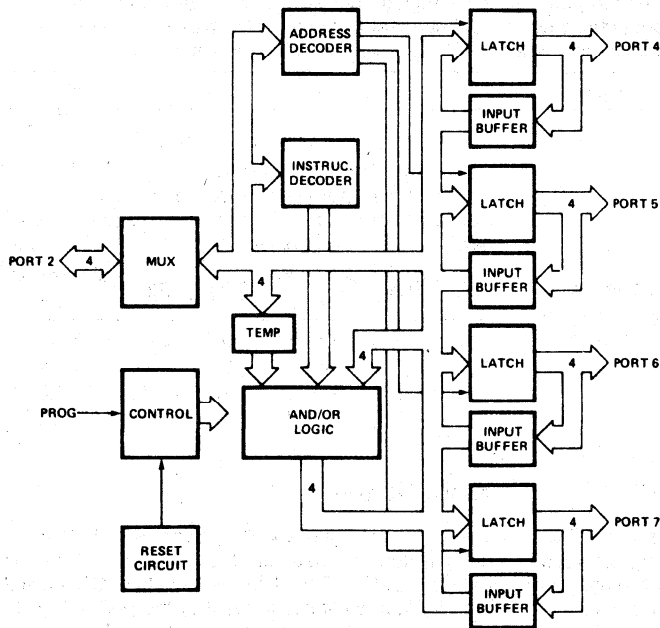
ADDRESS DECODER

LATCH

4

PORT 4

INPUT BUFFER

INSTRUC. DECODER

LATCH

4

PORT 5

PORT 2

4

MUX

INPUT BUFFER

4

TEMP

LATCH

4

PORT 6

4

PROG

CONTROL

AND/OR LOGIC

INPUT BUFFER

4

LATCH

4

PORT 7

RESET CIRCUIT

INPUT BUFFER